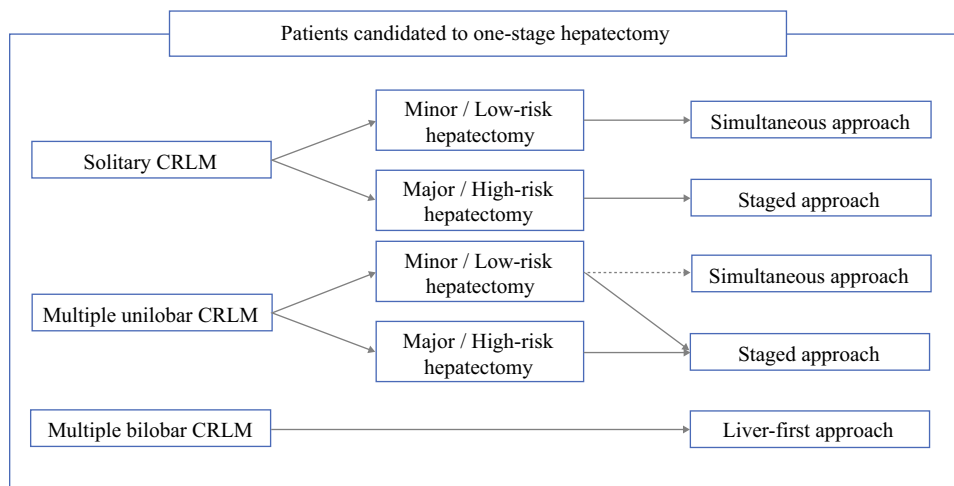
Patients candidated to one-stage hepatectomy

Solitary CRLM

Minor / Low-risk hepatectomy

Simultaneous approach

Major / High-risk hepatectomy

Staged approach

Multiple unilobar CRLM

Minor / Low-risk hepatectomy

Simultaneous approach

Major / High-risk hepatectomy

Staged approach

Multiple bilobar CRLM

Liver-first approach